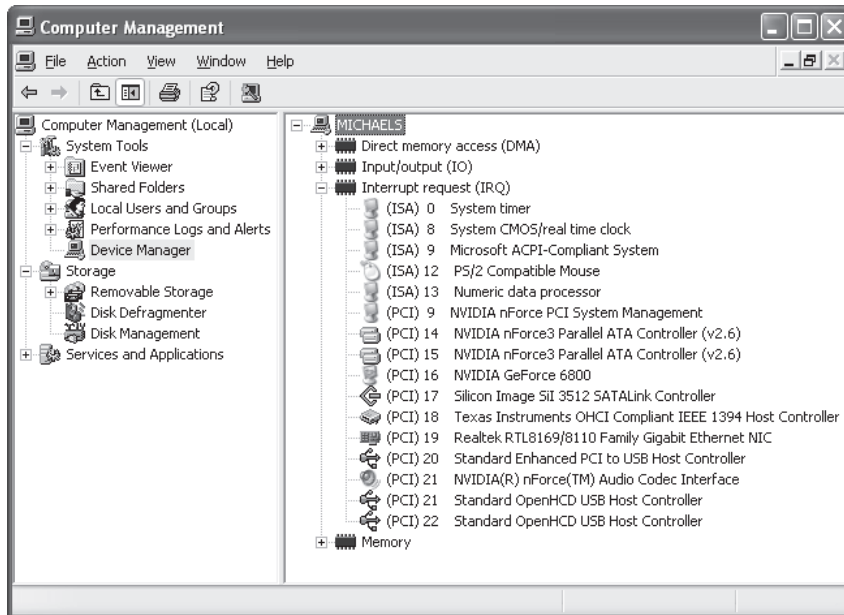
Computer Management

File Action View Window Help

Computer Management (Local)
System Tools
Event Viewer
Shared Folders
Local Users and Groups
Performance Logs and Alerts
Device Manager
Storage
Removable Storage
Disk Defragmenter
Disk Management
Services and Applications

MICHAELS
Direct memory access (DMA)
Input/output (IO)
Interrupt request (IRQ)
(ISA) 0 System timer
(ISA) 8 System CMOS/real time clock
(ISA) 9 Microsoft ACPI-Compliant System
(ISA) 12 PS/2 Compatible Mouse
(ISA) 13 Numeric data processor
(PCI) 9 NVIDIA nForce PCI System Management
(PCI) 14 NVIDIA nForce3 Parallel ATA Controller (v2.6)
(PCI) 15 NVIDIA nForce3 Parallel ATA Controller (v2.6)
(PCI) 16 NVIDIA GeForce 6800
(PCI) 17 Silicon Image SiI 3512 SATALink Controller
(PCI) 18 Texas Instruments OHCI Compliant IEEE 1394 Host Controller
(PCI) 19 Realtek RTL8169/8110 Family Gigabit Ethernet NIC
(PCI) 20 Standard Enhanced PCI to USB Host Controller
(PCI) 21 NVIDIA(R) nForce(TM) Audio Codec Interface
(PCI) 21 Standard OpenHCD USB Host Controller
(PCI) 22 Standard OpenHCD USB Host Controller
Memory